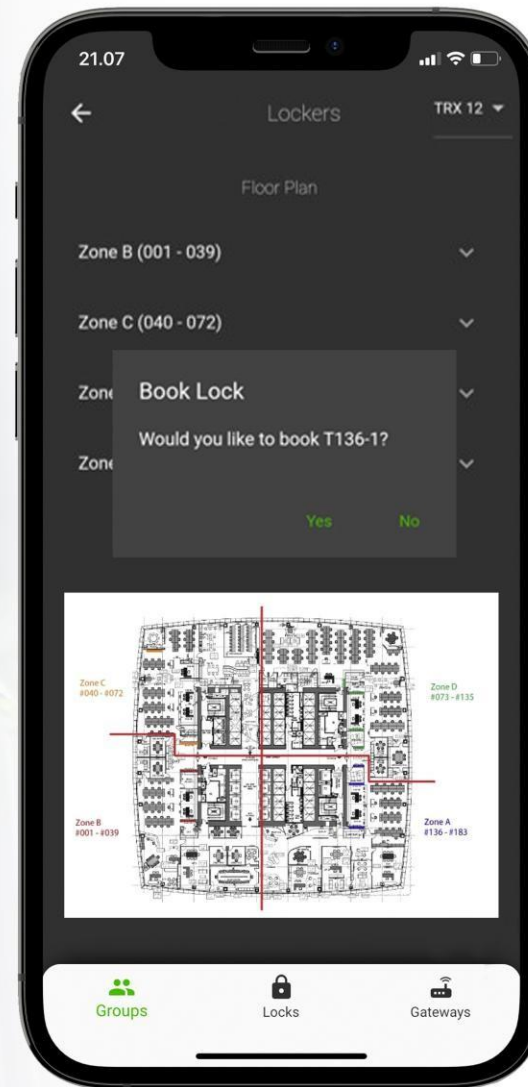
21.07

Lockers

TRX 12

Floor Plan

Zone B (001 - 039)

Zone C (040 - 072)

Zon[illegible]

Zon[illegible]

Book Lock

Would you like to book T136-1?

Yes

No

Zone C
#040 - #072

Zone D
#073 - #135

Zone B
#001 - #039

Zone A
#136 - #183

Groups

Locks

Gateways